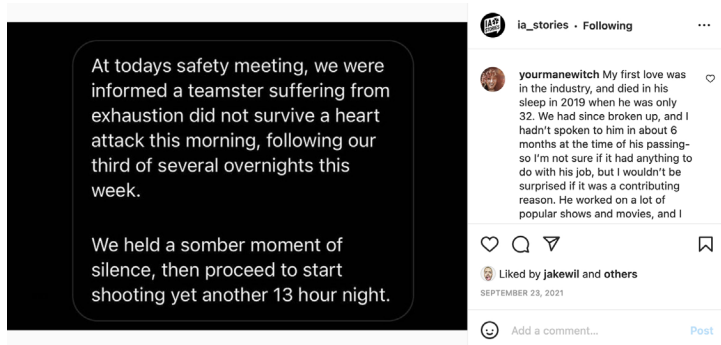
At todays safety meeting, we were informed a teamster suffering from exhaustion did not survive a heart attack this morning, following our third of several overnights this week.

We held a somber moment of silence, then proceed to start shooting yet another 13 hour night.

ia_stories • Following

...

yourmanewitch My first love was in the industry, and died in his sleep in 2019 when he was only 32. We had since broken up, and I hadn't spoken to him in about 6 months at the time of his passing- so I'm not sure if it had anything to do with his job, but I wouldn't be surprised if it was a contributing reason. He worked on a lot of popular shows and movies, and I

Liked by jakewil and others

SEPTEMBER 23, 2021

Add a comment...

Post